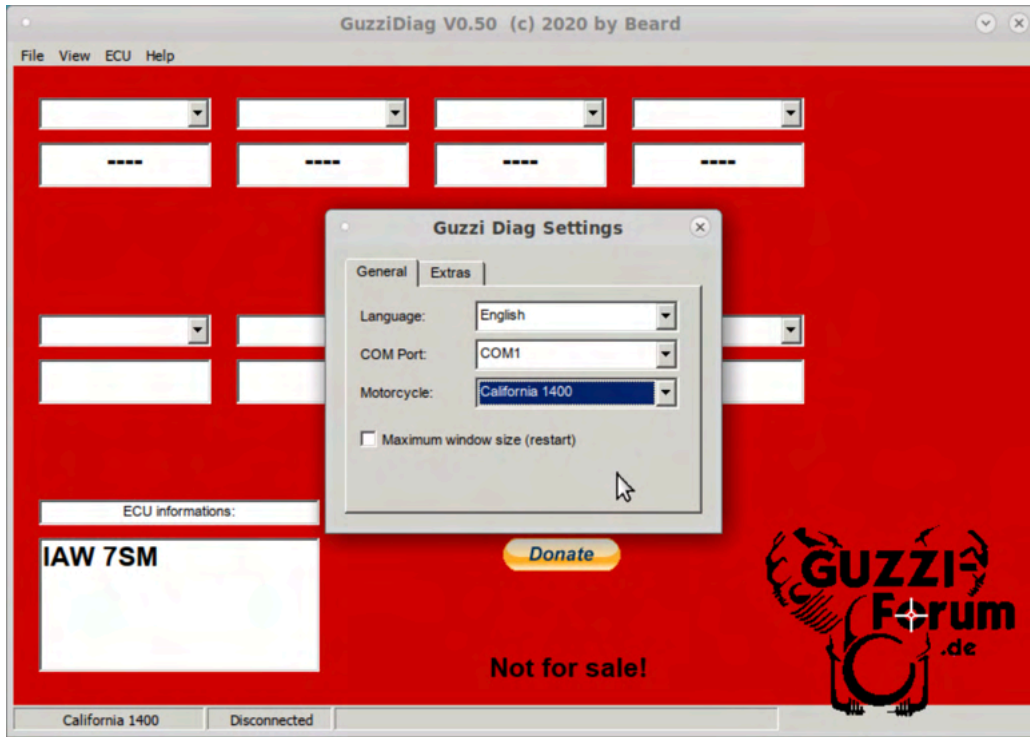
GuzziDiag V0.50 (c) 2020 by Beard

File View ECU Help

----

----

----

----

Guzzi Diag Settings

General Extras

Language: English

COM Port: COM1

Motorcycle: California 1400

Maximum window size (restart)

ECU informations:

IAW 7SM

Donate

Not for sale!

GUZZI-Forum .de

California 1400 Disconnected